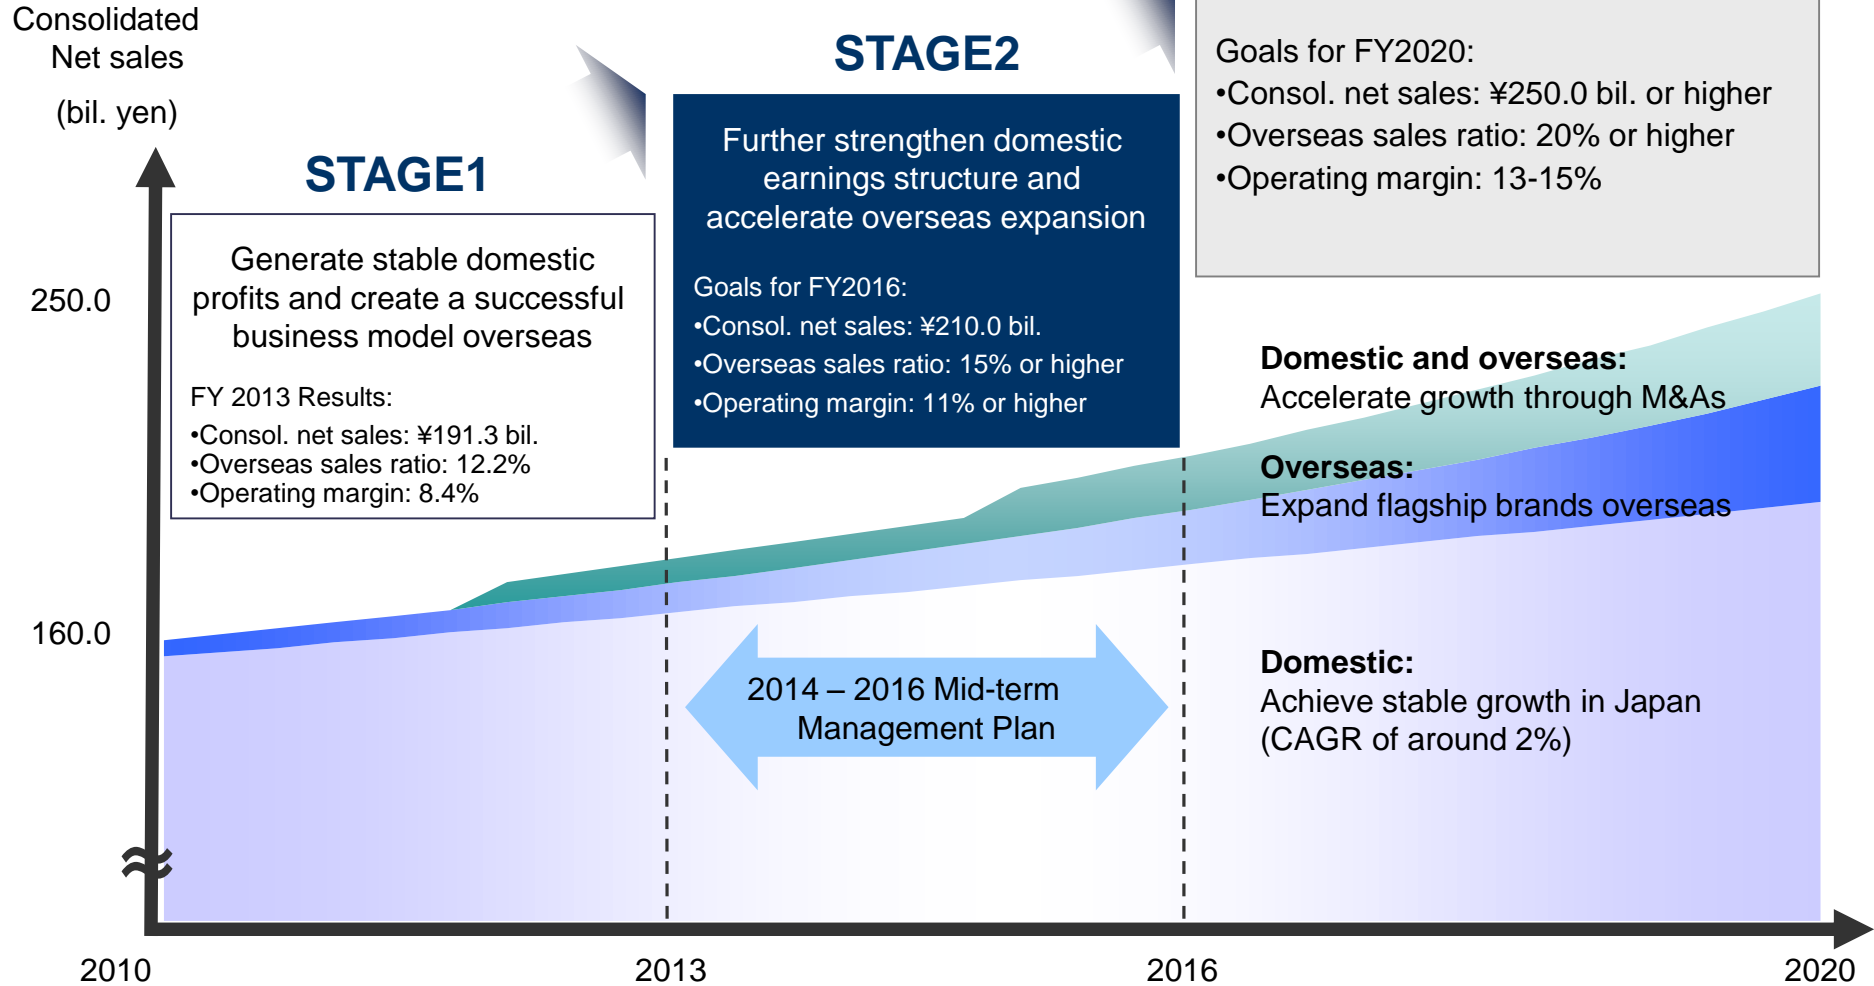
Consolidated Net sales

(bil. yen)

STAGE1

Generate stable domestic profits and create a successful business model overseas

FY 2013 Results:
•Consol. net sales: ¥191.3 bil.
•Overseas sales ratio: 12.2%
•Operating margin: 8.4%

STAGE2

Further strengthen domestic earnings structure and accelerate overseas expansion

Goals for FY2016:
•Consol. net sales: ¥210.0 bil.
•Overseas sales ratio: 15% or higher
•Operating margin: 11% or higher

Goals for FY2020:
•Consol. net sales: ¥250.0 bil. or higher
•Overseas sales ratio: 20% or higher
•Operating margin: 13-15%

250.0

160.0

Domestic and overseas:
Accelerate growth through M&As

Overseas:
Expand flagship brands overseas

Domestic:
Achieve stable growth in Japan (CAGR of around 2%)

2014 – 2016 Mid-term Management Plan

2010

2013

2016

2020